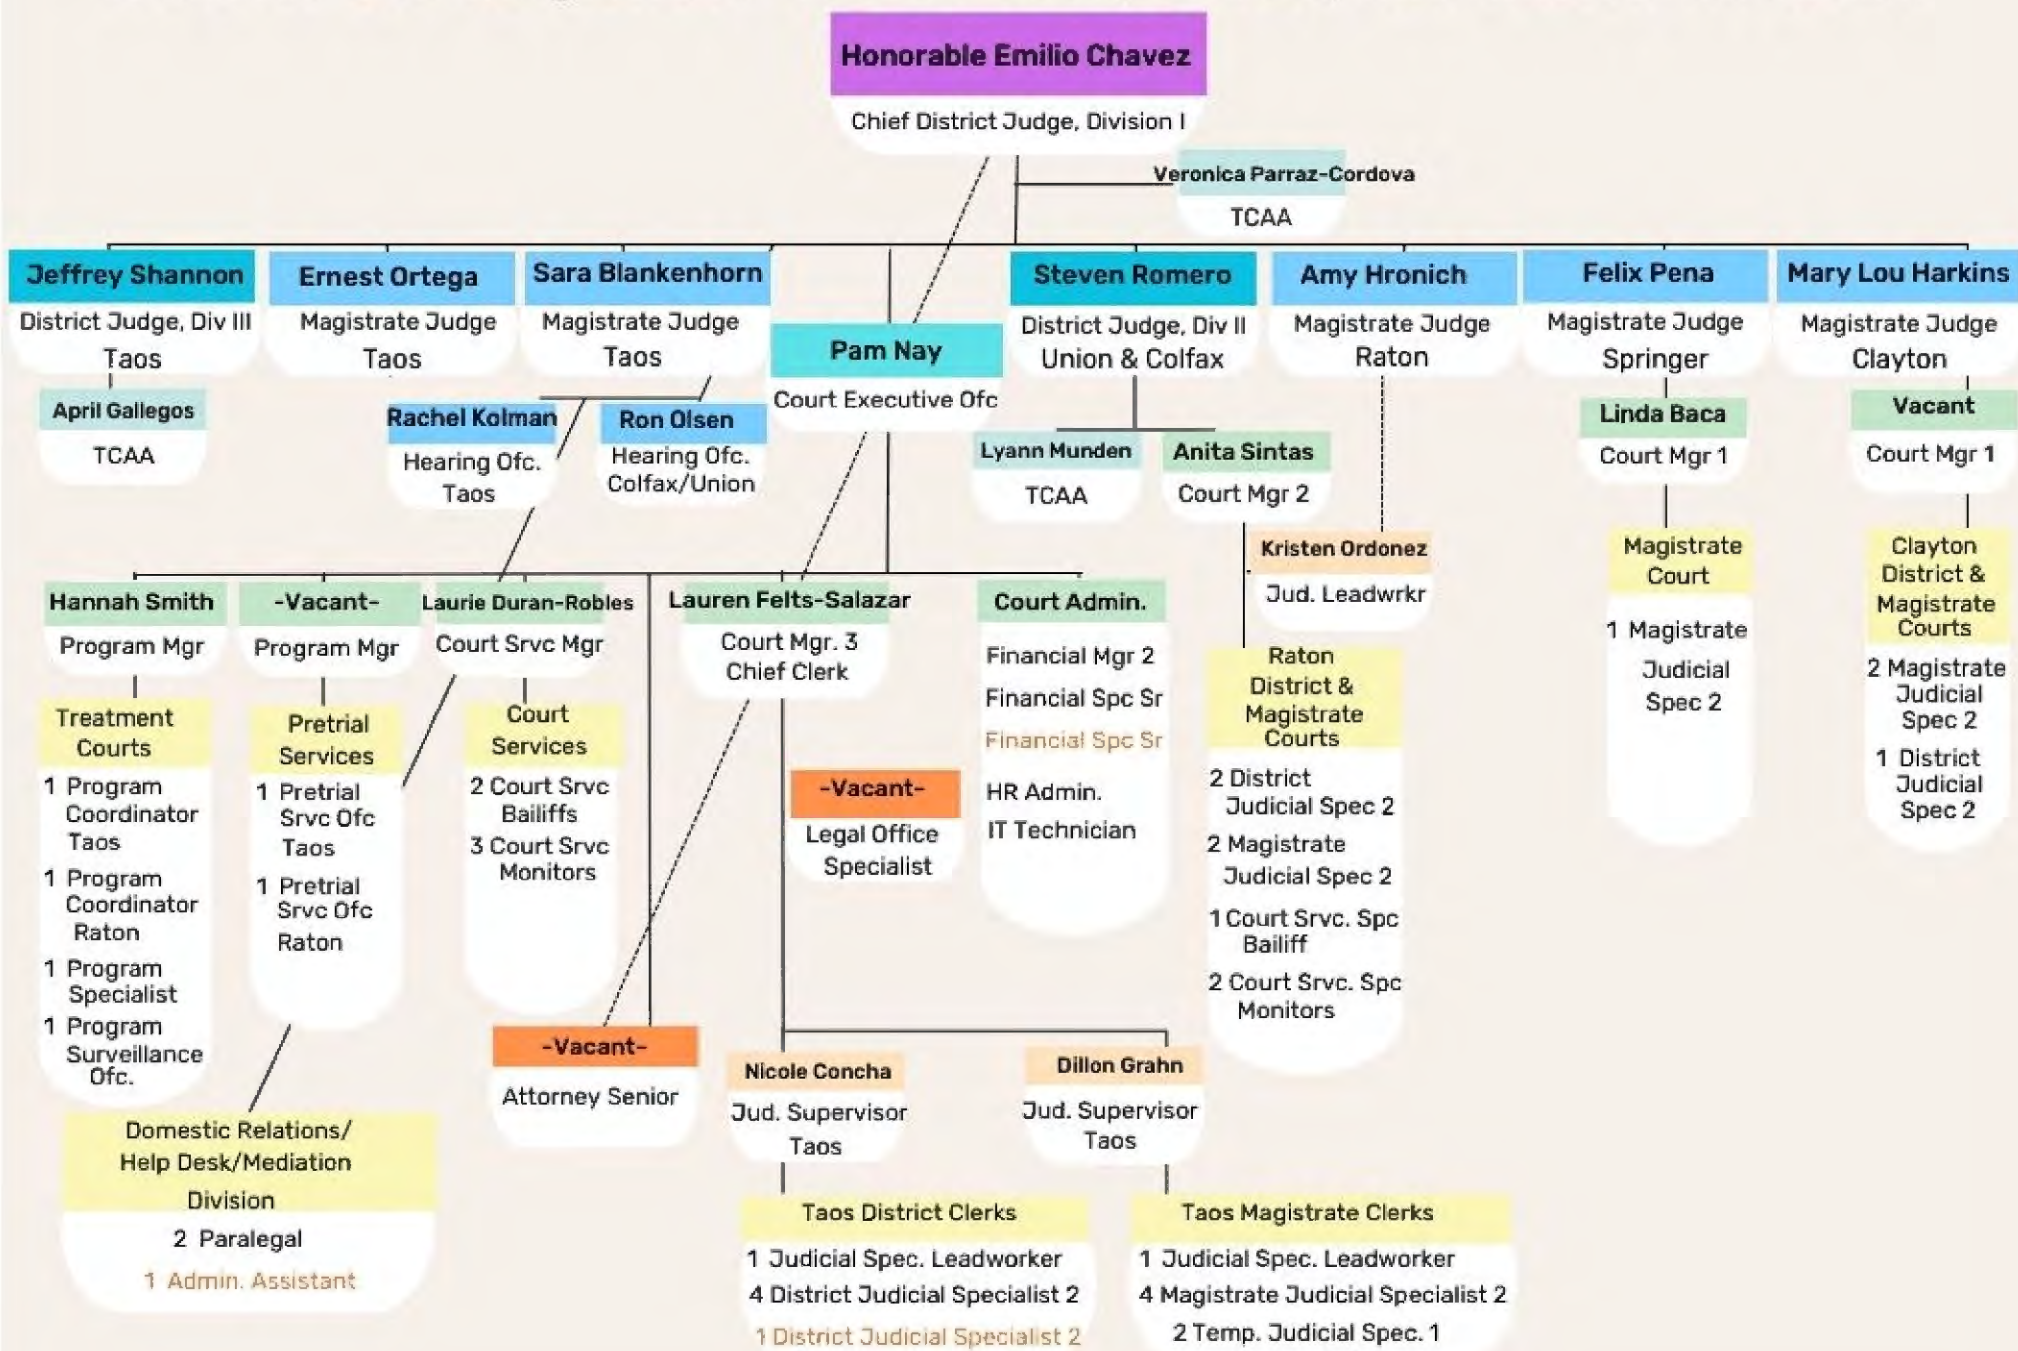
Honorable Emilio Chavez
Chief District Judge, Division I

Veronica Parraz-Cordova
TCAA

Jeffrey Shannon
District Judge, Div III
Taos

April Gallegos
TCAA

Ernest Ortega
Magistrate Judge
Taos

Sara Blankenhorn
Magistrate Judge
Taos

Rachel Kolman
Hearing Ofc.
Taos

Ron Olsen
Hearing Ofc.
Colfax/Union

Pam Nay
Court Executive Ofc

Steven Romero
District Judge, Div II
Union & Colfax

Lyann Munden
TCAA

Anita Sintas
Court Mgr 2

Amy Hronich
Magistrate Judge
Raton

Kristen Ordonez
Jud. Leadwrkr

Felix Pena
Magistrate Judge
Springer

Linda Baca
Court Mgr 1

Magistrate Court
1 Magistrate Judicial Spec 2

Mary Lou Harkins
Magistrate Judge
Clayton

Vacant
Court Mgr 1

Clayton District & Magistrate Courts
2 Magistrate Judicial Spec 2
1 District Judicial Spec 2

Hannah Smith
Program Mgr

Treatment Courts
1 Program Coordinator Taos
1 Program Coordinator Raton
1 Program Specialist
1 Program Surveillance Ofc.

-Vacant-
Program Mgr

Pretrial Services
1 Pretrial Srvc Ofc Taos
1 Pretrial Srvc Ofc Raton

Laurie Duran-Robles
Court Srvc Mgr

Court Services
2 Court Srvc Bailiffs
3 Court Srvc Monitors

Lauren Felts-Salazar
Court Mgr. 3
Chief Clerk

Court Admin.
Financial Mgr 2
Financial Spc Sr
Financial Spc Sr
HR Admin.
IT Technician

-Vacant-
Legal Office Specialist

Raton District & Magistrate Courts
2 District Judicial Spec 2
2 Magistrate Judicial Spec 2
1 Court Srvc. Spc Bailiff
2 Court Srvc. Spc Monitors

Domestic Relations/ Help Desk/Mediation Division
2 Paralegal
1 Admin. Assistant

-Vacant-
Attorney Senior

Nicole Concha
Jud. Supervisor
Taos

Dillon Grahn
Jud. Supervisor
Taos

Taos District Clerks
1 Judicial Spec. Leadworker
4 District Judicial Specialist 2
1 District Judicial Specialist 2

Taos Magistrate Clerks
1 Judicial Spec. Leadworker
4 Magistrate Judicial Specialist 2
2 Temp. Judicial Spec. 1